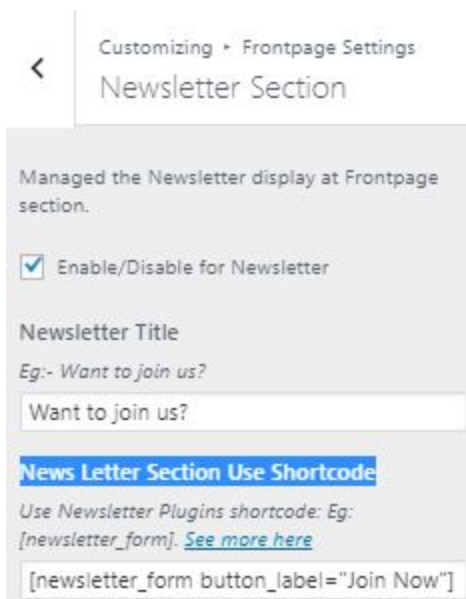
Customizing ▸ Frontpage Settings
Newsletter Section

Managed the Newsletter display at Frontpage section.

Enable/Disable for Newsletter

Newsletter Title

Eg:- Want to join us?

Want to join us?

News Letter Section Use Shortcode

Use Newsletter Plugins shortcode: Eg: [newsletter_form]. See more here

[newsletter_form button_label="Join Now"]